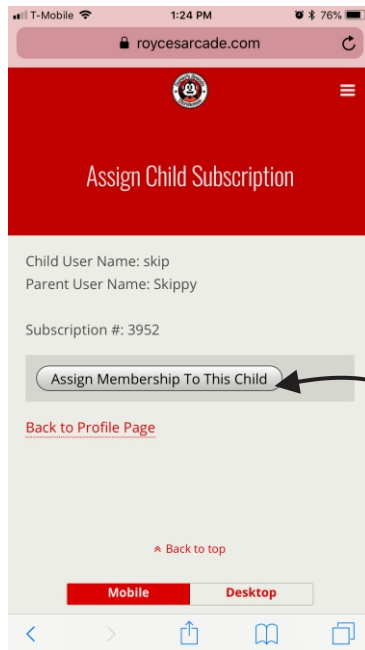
T-Mobile 1:24 PM 76%

roycesarcade.com

Assign Child Subscription

Child User Name: skip
Parent User Name: Skippy

Subscription #: 3952

Assign Membership To This Child

Back to Profile Page

Back to top

Mobile Desktop